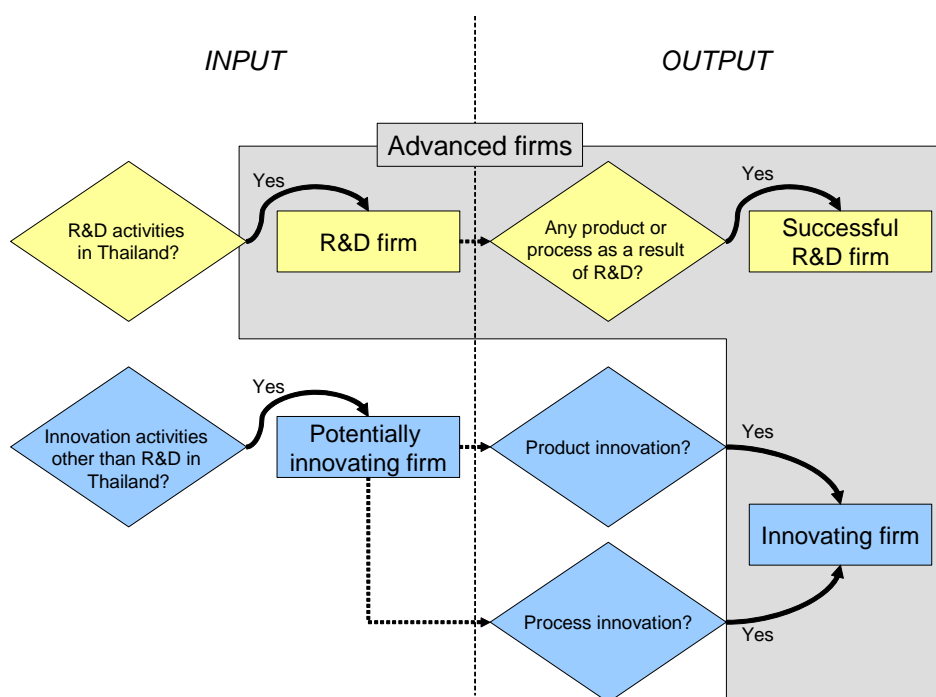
INPUT

OUTPUT

Advanced firms

R&D activities in Thailand?

Yes

R&D firm

Any product or process as a result of R&D?

Yes

Successful R&D firm

Innovation activities other than R&D in Thailand?

Yes

Potentially innovating firm

Product innovation?

Yes

Innovating firm

Process innovation?

Yes